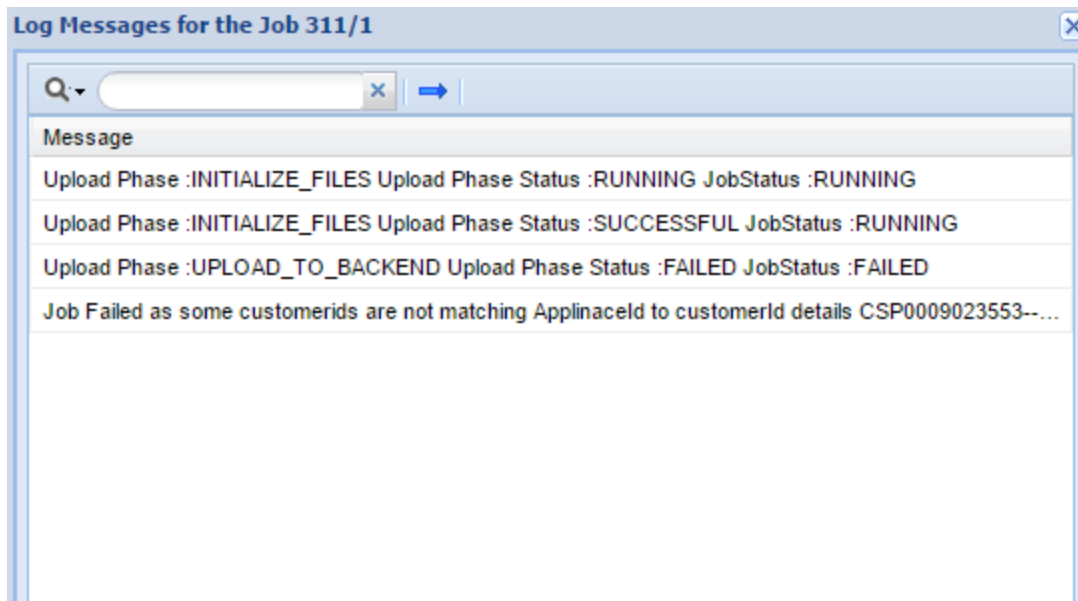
Log Messages for the Job 311/1

| Message |
|---|
| Upload Phase :INITIALIZE_FILES Upload Phase Status :RUNNING JobStatus :RUNNING |
| Upload Phase :INITIALIZE_FILES Upload Phase Status :SUCCESSFUL JobStatus :RUNNING |
| Upload Phase :UPLOAD_TO_BACKEND Upload Phase Status :FAILED JobStatus :FAILED |
| Job Failed as some customerids are not matching ApplinaceId to customerId details CSP0009023553--... |